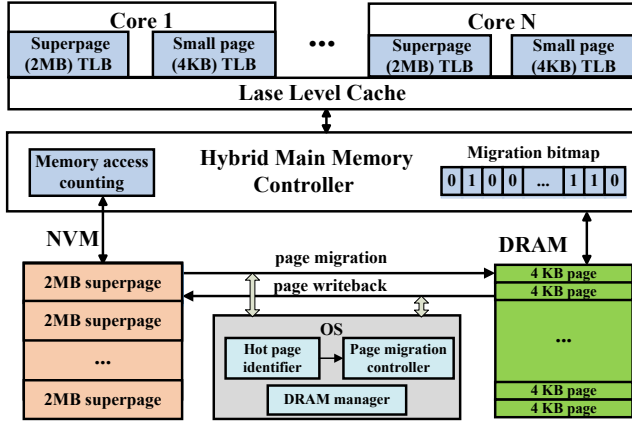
Core 1

Superpage (2MB) TLB

Small page (4KB) TLB

•••

Core N

Superpage (2MB) TLB

Small page (4KB) TLB

Lase Level Cache

Memory access counting

Hybrid Main Memory Controller

Migration bitmap

| 0 | 1 | 0 | 0 | ... | 1 | 1 | 0 |
|---|---|---|---|---|---|---|---|

NVM

DRAM

page migration

page writeback

2MB superpage

2MB superpage

...

2MB superpage

OS

Hot page identifier

Page migration controller

DRAM manager

4 KB page

4 KB page

...

4 KB page

4 KB page